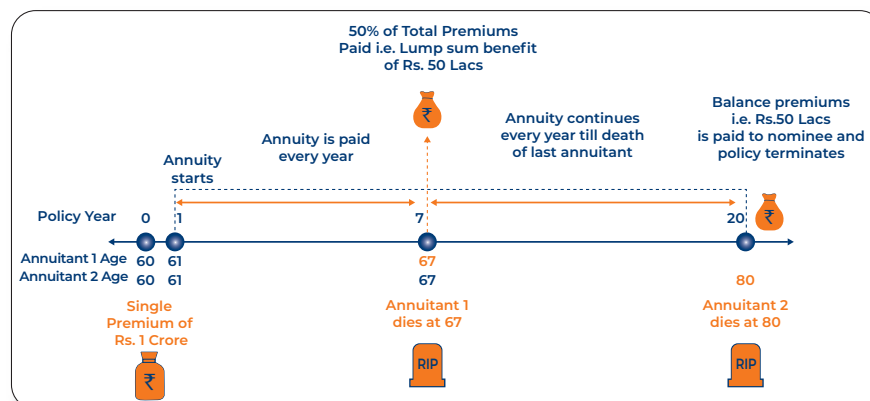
50% of Total Premiums Paid i.e. Lump sum benefit of Rs. 50 Lacs

₹

Annuity is paid every year

Annuity continues every year till death of last annuitant

Balance premiums i.e. Rs.50 Lacs is paid to nominee and policy terminates

Annuity starts

₹

Policy Year 0 1 7 20

Annuitant 1 Age 60 61 67

Annuitant 2 Age 60 61 67 80

Single Premium of Rs. 1 Crore

Annuitant 1 dies at 67

Annuitant 2 dies at 80

₹

RIP

RIP